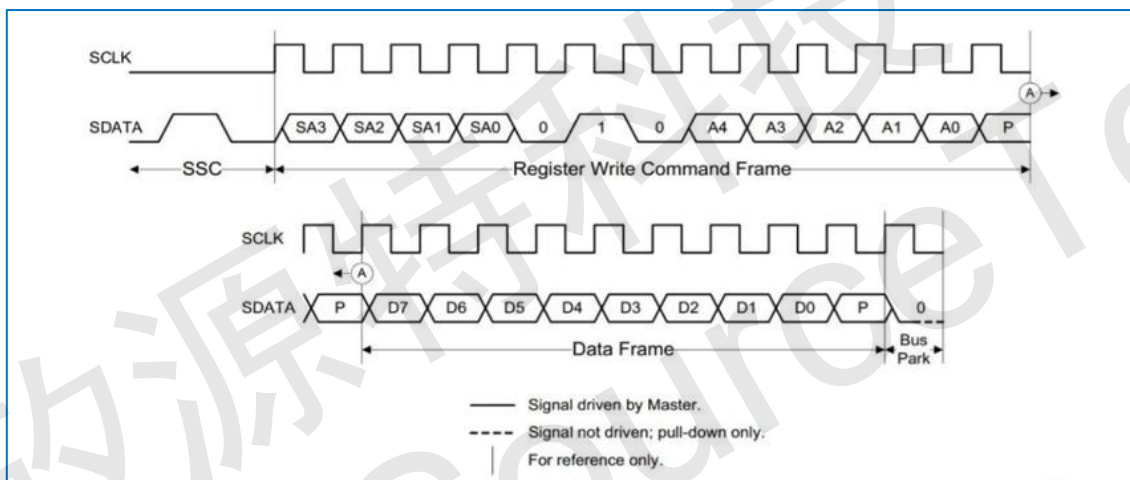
SCLK

SDATA SA3 SA2 SA1 SA0 0 1 0 A4 A3 A2 A1 A0 P

A

SSC

Register Write Command Frame

SCLK

A

SDATA P D7 D6 D5 D4 D3 D2 D1 D0 P 0

Data Frame

Bus Park

Signal driven by Master.

Signal not driven; pull-down only.

For reference only.

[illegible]源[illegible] Source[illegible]